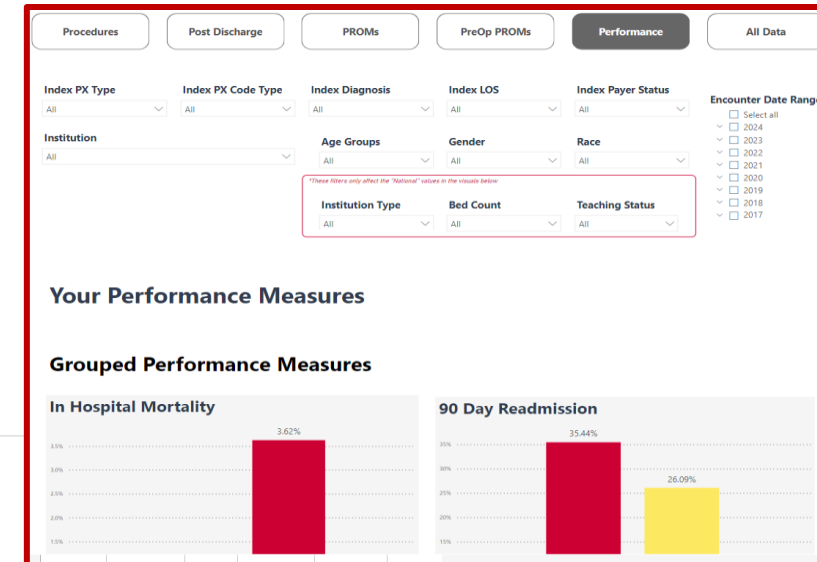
Procedures
Post Discharge
PROMs
PreOp PROMs
Performance
All Data

Index PX Type
All
Index PX Code Type
All
Index Diagnosis
All
Index LOS
All
Index Payer Status
All

Encounter Date Range
Select all
2024
2023
2022
2021
2020
2019
2018
2017

Institution
All

Age Groups
All
Gender
All
Race
All

*These filters only affect the "National" values in the visuals below
Institution Type
All
Bed Count
All
Teaching Status
All

Your Performance Measures

Grouped Performance Measures

In Hospital Mortality
3.62%
3.5%
3.0%
2.5%
2.0%
1.5%

90 Day Readmission
35.44%
26.09%
35%
30%
25%
20%
15%